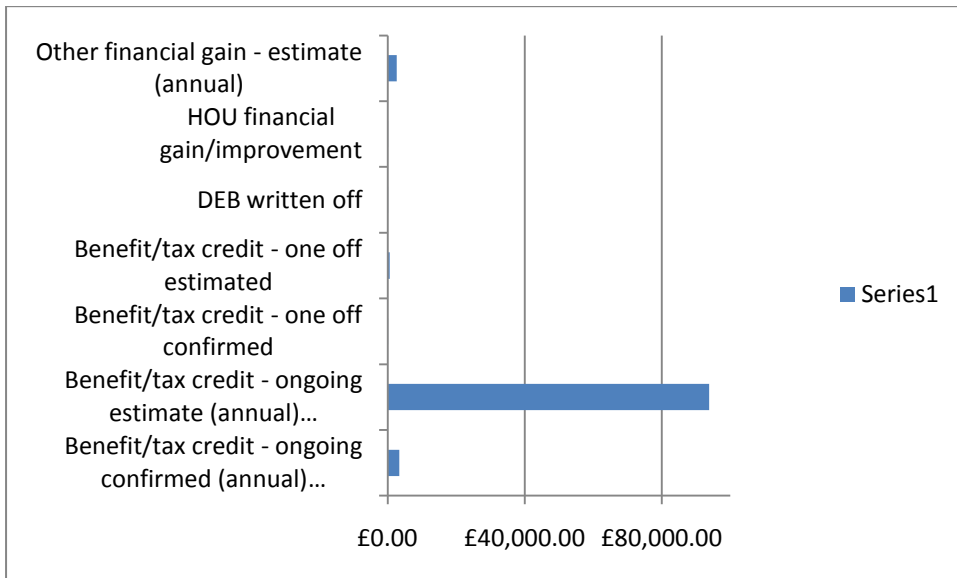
Other financial gain - estimate (annual)

HOU financial gain/improvement

DEB written off

Benefit/tax credit - one off estimated

Benefit/tax credit - one off confirmed

Benefit/tax credit - ongoing estimate (annual)…

Benefit/tax credit - ongoing confirmed (annual)…

Series1

£0.00 £40,000.00 £80,000.00